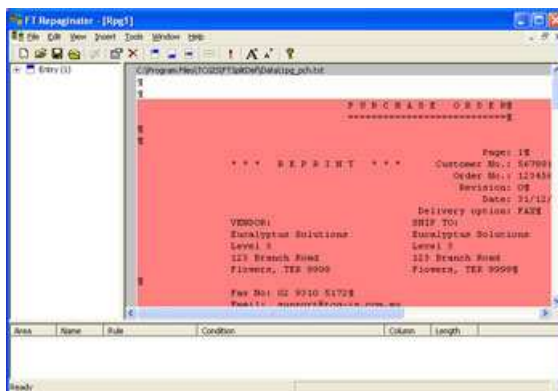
FT Repaginater - [Rpg1]

File Edit View Insert Tools Window Help

Entry (1)

C:\Program Files\TCGIS\FT3pRDef\Data\rpg_pch.txt

¶
¶
P U R C H A S E   O R D E R¶
===========================¶
¶
¶
Page: 1¶
* * *   R E P R I N T   * * *   Customer No.: 56789
Order No.: 123456
Revision: 0¶
Date: 31/12/
Delivery option: FAST
VENDOR:   SHIP TO:
Eucalyptus Solutions   Eucalyptus Solutions
Level 3   Level 3
123 Branch Road   123 Branch Road
Flowers, TEX 9999   Flowers, TEX 9999¶
¶
Fax No: 02 9310 5172¶
Email: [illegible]

| Area | Name | Rule | Condition | Column | Length |
|---|---|---|---|---|---|

Ready